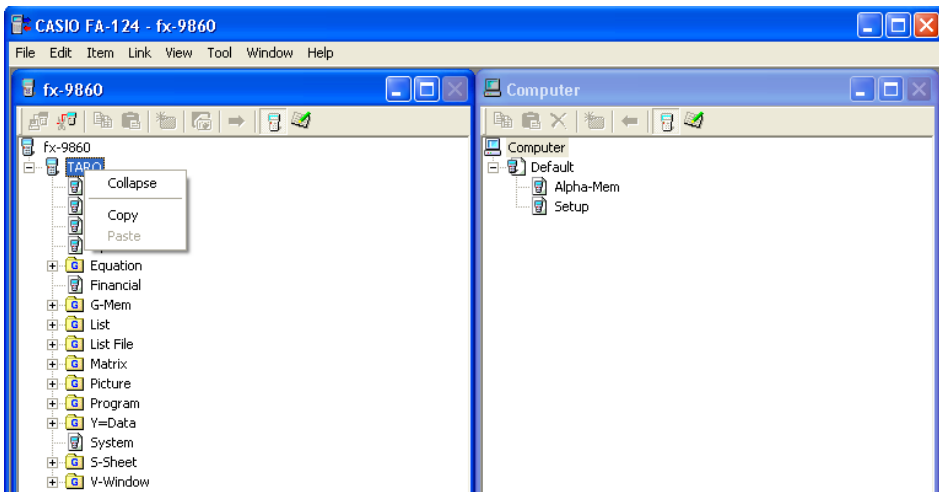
CASIO FA-124 - fx-9860

File Edit Item Link View Tool Window Help

fx-9860

fx-9860
TARO
Collapse
Copy
Paste
Equation
Financial
G-Mem
List
List File
Matrix
Picture
Program
Y=Data
System
S-Sheet
V-Window

Computer

Computer
Default
Alpha-Mem
Setup